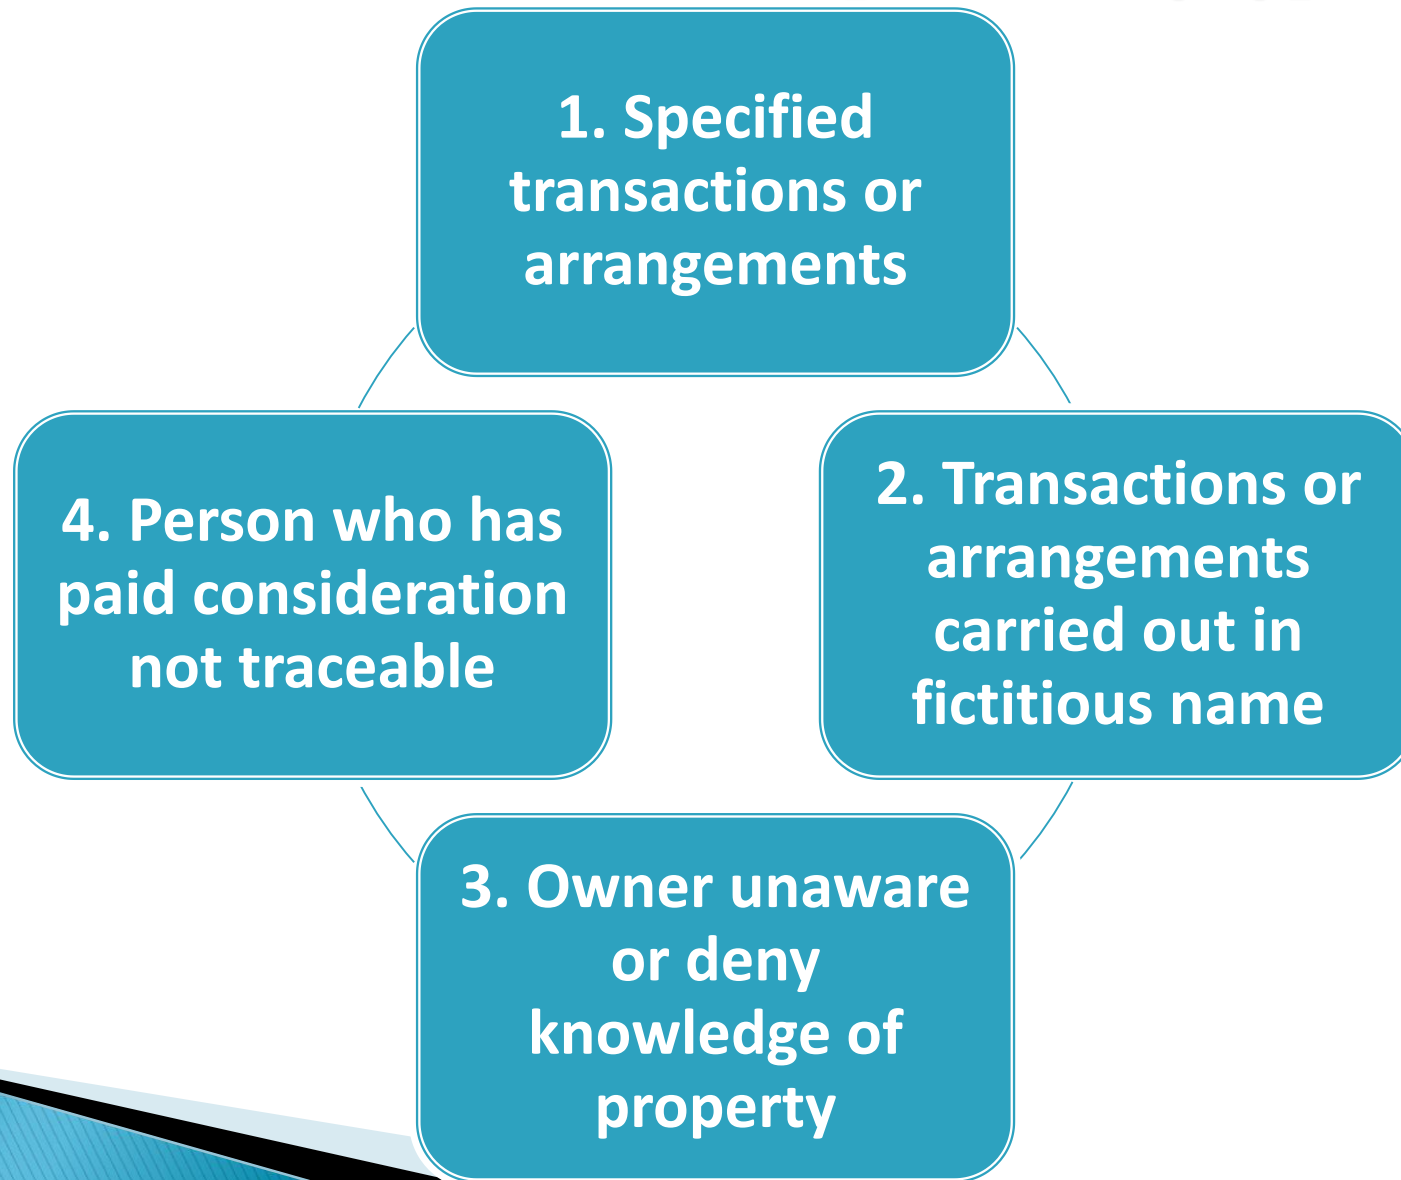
1. Specified transactions or arrangements

2. Transactions or arrangements carried out in fictitious name

3. Owner unaware or deny knowledge of property

4. Person who has paid consideration not traceable